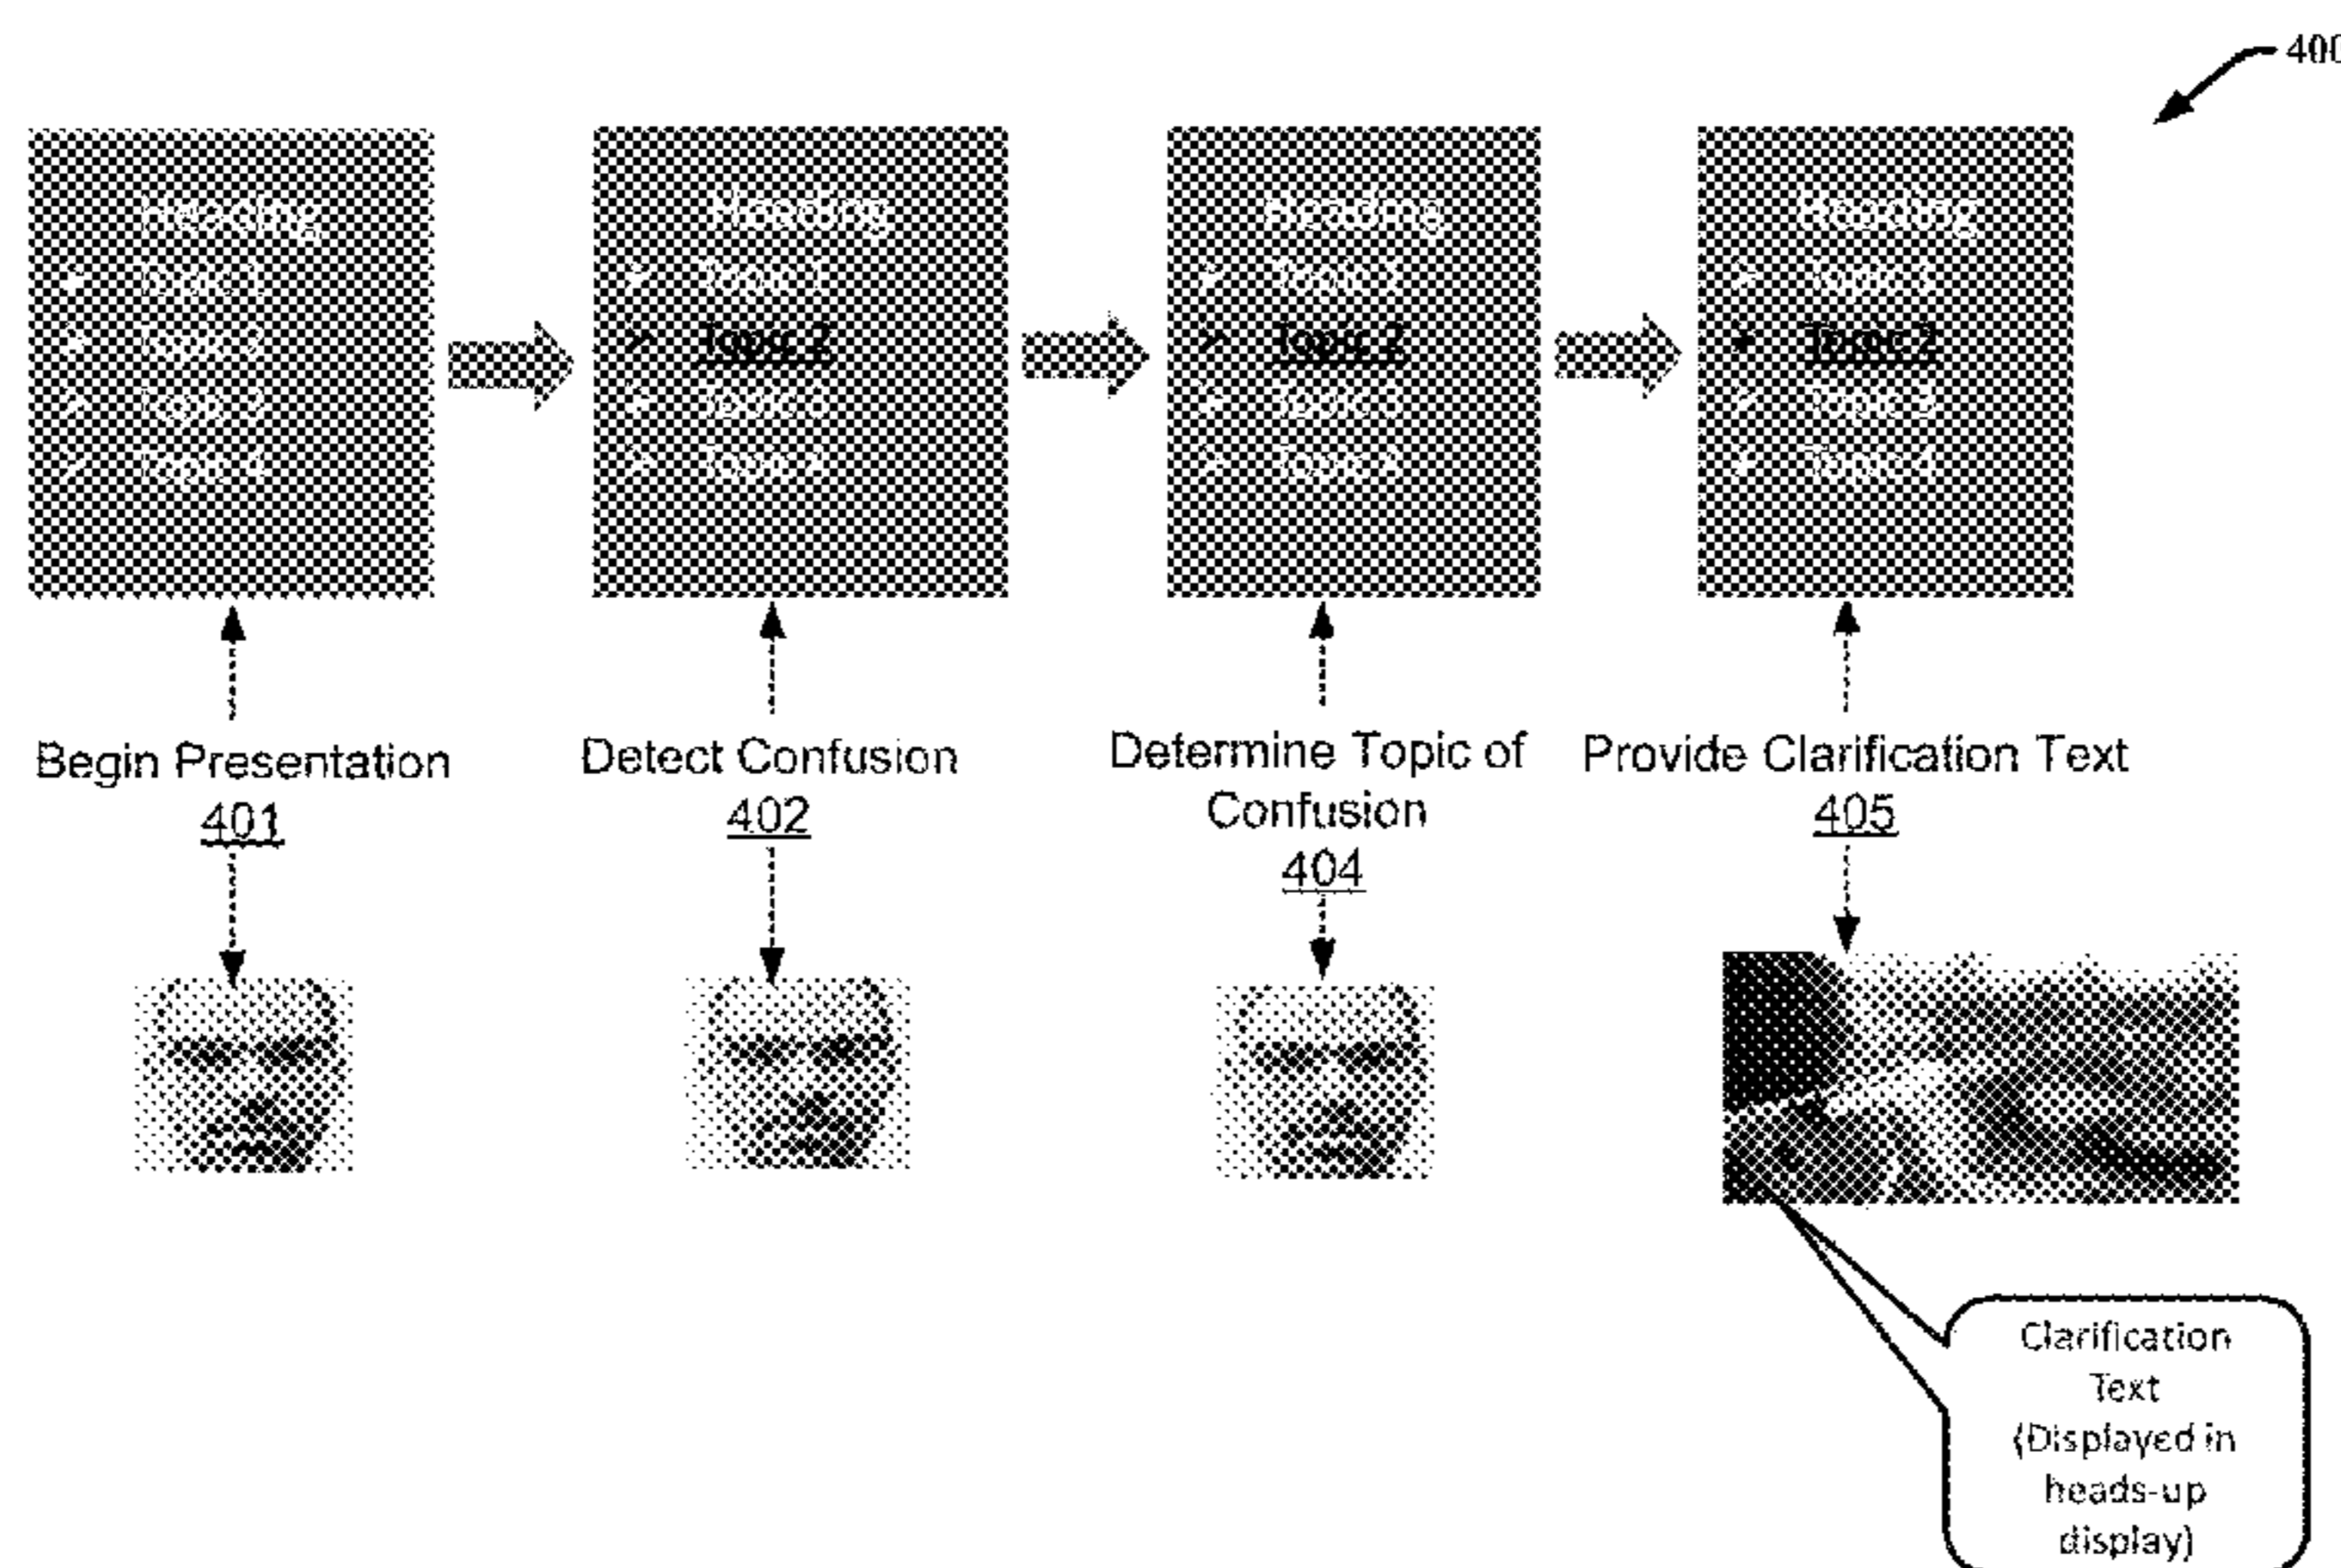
400

Heading
Topic 1
Topic 2
Topic 3
Topic 4

Heading
Topic 1
Topic 2
Topic 3
Topic 4

Heading
Topic 1
Topic 2
Topic 3
Topic 4

Heading
Topic 1
Topic 2
Topic 3
Topic 4

Begin Presentation
401

Detect Confusion
402

Determine Topic of Confusion
404

Provide Clarification Text
405

Clarification Text (Displayed in heads-up display)